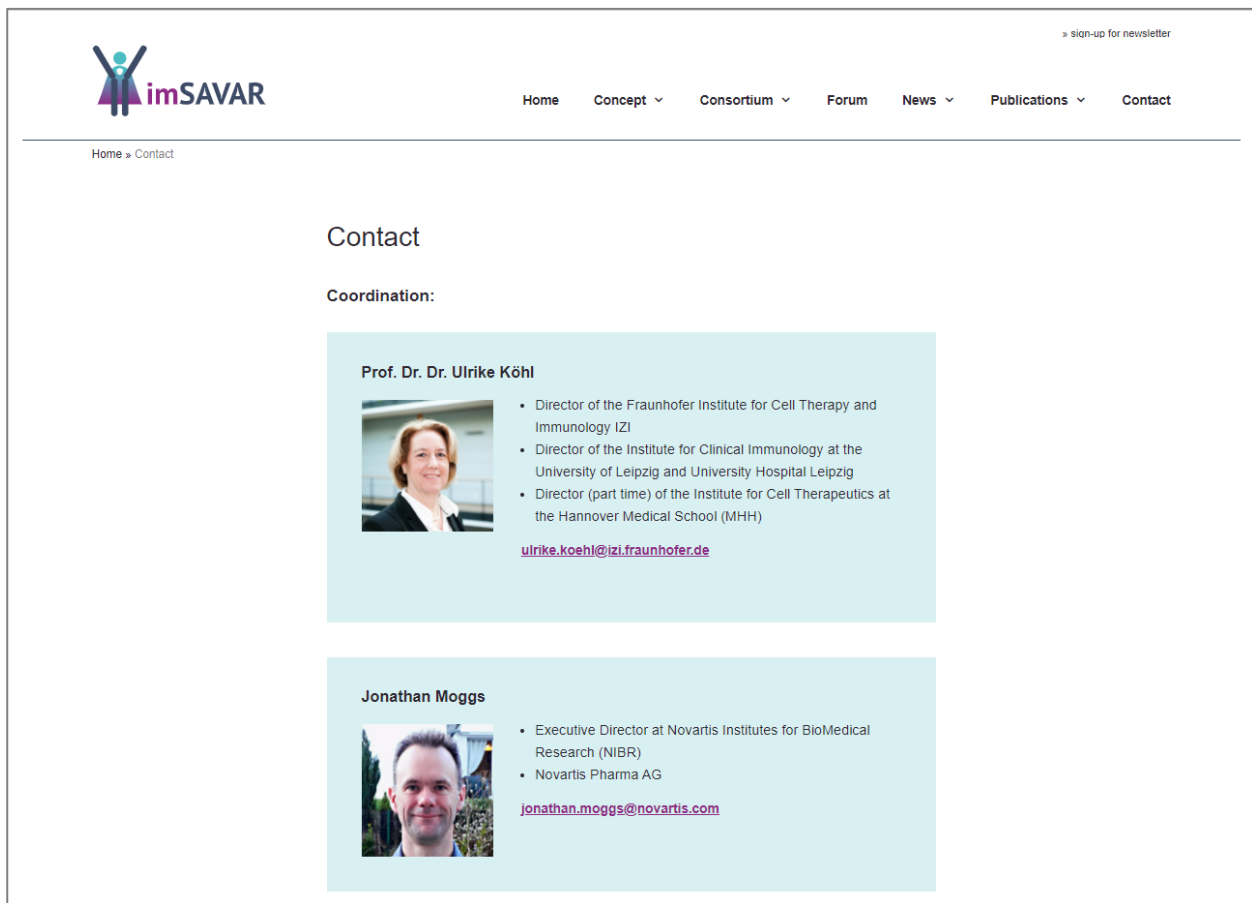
» sign-up for newsletter

imSAVAR

Home Concept Consortium Forum News Publications Contact

Home » Contact

Contact

Coordination:

Prof. Dr. Dr. Ulrike Köhl

- Director of the Fraunhofer Institute for Cell Therapy and Immunology IZI
- Director of the Institute for Clinical Immunology at the University of Leipzig and University Hospital Leipzig
- Director (part time) of the Institute for Cell Therapeutics at the Hannover Medical School (MHH)

ulrike.koehl@izi.fraunhofer.de

Jonathan Moggs

- Executive Director at Novartis Institutes for BioMedical Research (NIBR)
- Novartis Pharma AG

jonathan.moggs@novartis.com